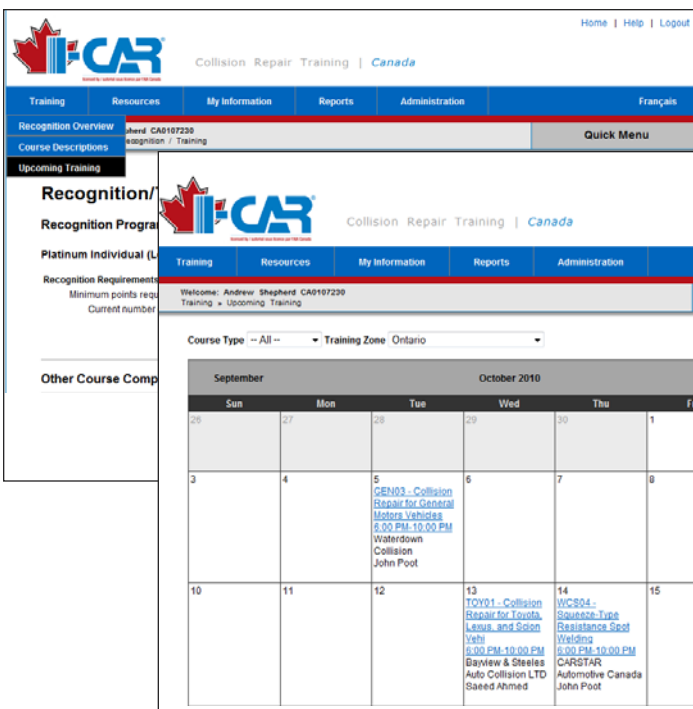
Home | Help | Logout

I-CAR

Collision Repair Training | Canada

Training Resources My Information Reports Administration Français

Recognition Overview
Course Descriptions
Upcoming Training

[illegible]hepherd CA0107230
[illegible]ecognition / Training

Quick Menu

Recognition/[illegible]

Recognition Progra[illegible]

Platinum Individual (L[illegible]

Recognition Requirements
Minimum points requ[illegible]
Current number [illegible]

Other Course Comp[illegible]

I-CAR

Collision Repair Training | Canada

Training Resources My Information Reports Administration

Welcome: Andrew Shepherd CA0107230
Training » Upcoming Training

Course Type -- All -- Training Zone Ontario

September October 2010

| Sun | Mon | Tue | Wed | Thu | F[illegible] |
|---|---|---|---|---|---|
| 26 | 27 | 28 | 29 | 30 | 1 |
| 3 | 4 | 5 CEN03 - Collision Repair for General Motors Vehicles 6:00 PM-10:00 PM Waterdown Collision John Poot | 6 | 7 | 8 |
| 10 | 11 | 12 | 13 TOY01 - Collision Repair for Toyota, Lexus, and Scion Vehi 6:00 PM-10:00 PM Bayview & Steeles Auto Collision LTD Saeed Ahmed | 14 WCS04 - Squeeze-Type Resistance Spot Welding 6:00 PM-10:00 PM CARSTAR Automotive Canada John Poot | 15 |